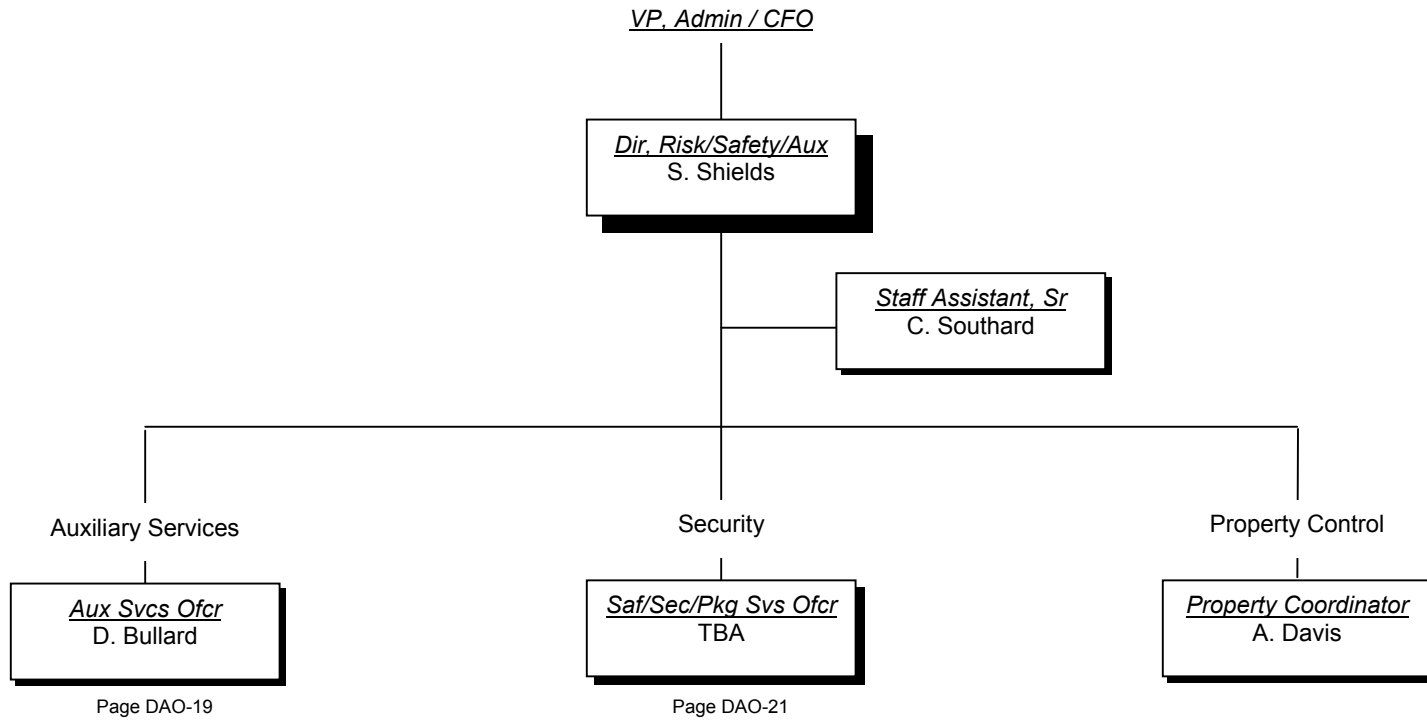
VP, Admin / CFO

Dir, Risk/Safety/Aux
S. Shields

Staff Assistant, Sr
C. Southard

Auxiliary Services

Aux Svcs Ofcr
D. Bullard

Page DAO-19

Security

Saf/Sec/Pkg Svs Ofcr
TBA

Page DAO-21

Property Control

Property Coordinator
A. Davis